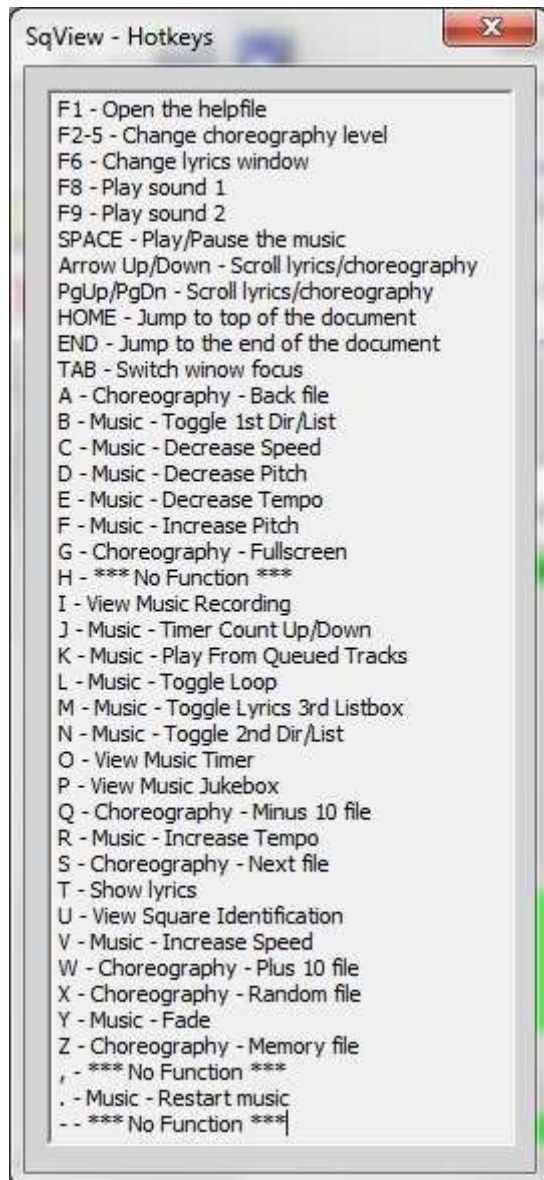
SqView - Hotkeys

F1 - Open the helpfile
F2-5 - Change choreography level
F6 - Change lyrics window
F8 - Play sound 1
F9 - Play sound 2
SPACE - Play/Pause the music
Arrow Up/Down - Scroll lyrics/choreography
PgUp/PgDn - Scroll lyrics/choreography
HOME - Jump to top of the document
END - Jump to the end of the document
TAB - Switch winow focus
A - Choreography - Back file
B - Music - Toggle 1st Dir/List
C - Music - Decrease Speed
D - Music - Decrease Pitch
E - Music - Decrease Tempo
F - Music - Increase Pitch
G - Choreography - Fullscreen
H - *** No Function ***
I - View Music Recording
J - Music - Timer Count Up/Down
K - Music - Play From Queued Tracks
L - Music - Toggle Loop
M - Music - Toggle Lyrics 3rd Listbox
N - Music - Toggle 2nd Dir/List
O - View Music Timer
P - View Music Jukebox
Q - Choreography - Minus 10 file
R - Music - Increase Tempo
S - Choreography - Next file
T - Show lyrics
U - View Square Identification
V - Music - Increase Speed
W - Choreography - Plus 10 file
X - Choreography - Random file
Y - Music - Fade
Z - Choreography - Memory file
, - *** No Function ***
. - Music - Restart music
- - *** No Function ***